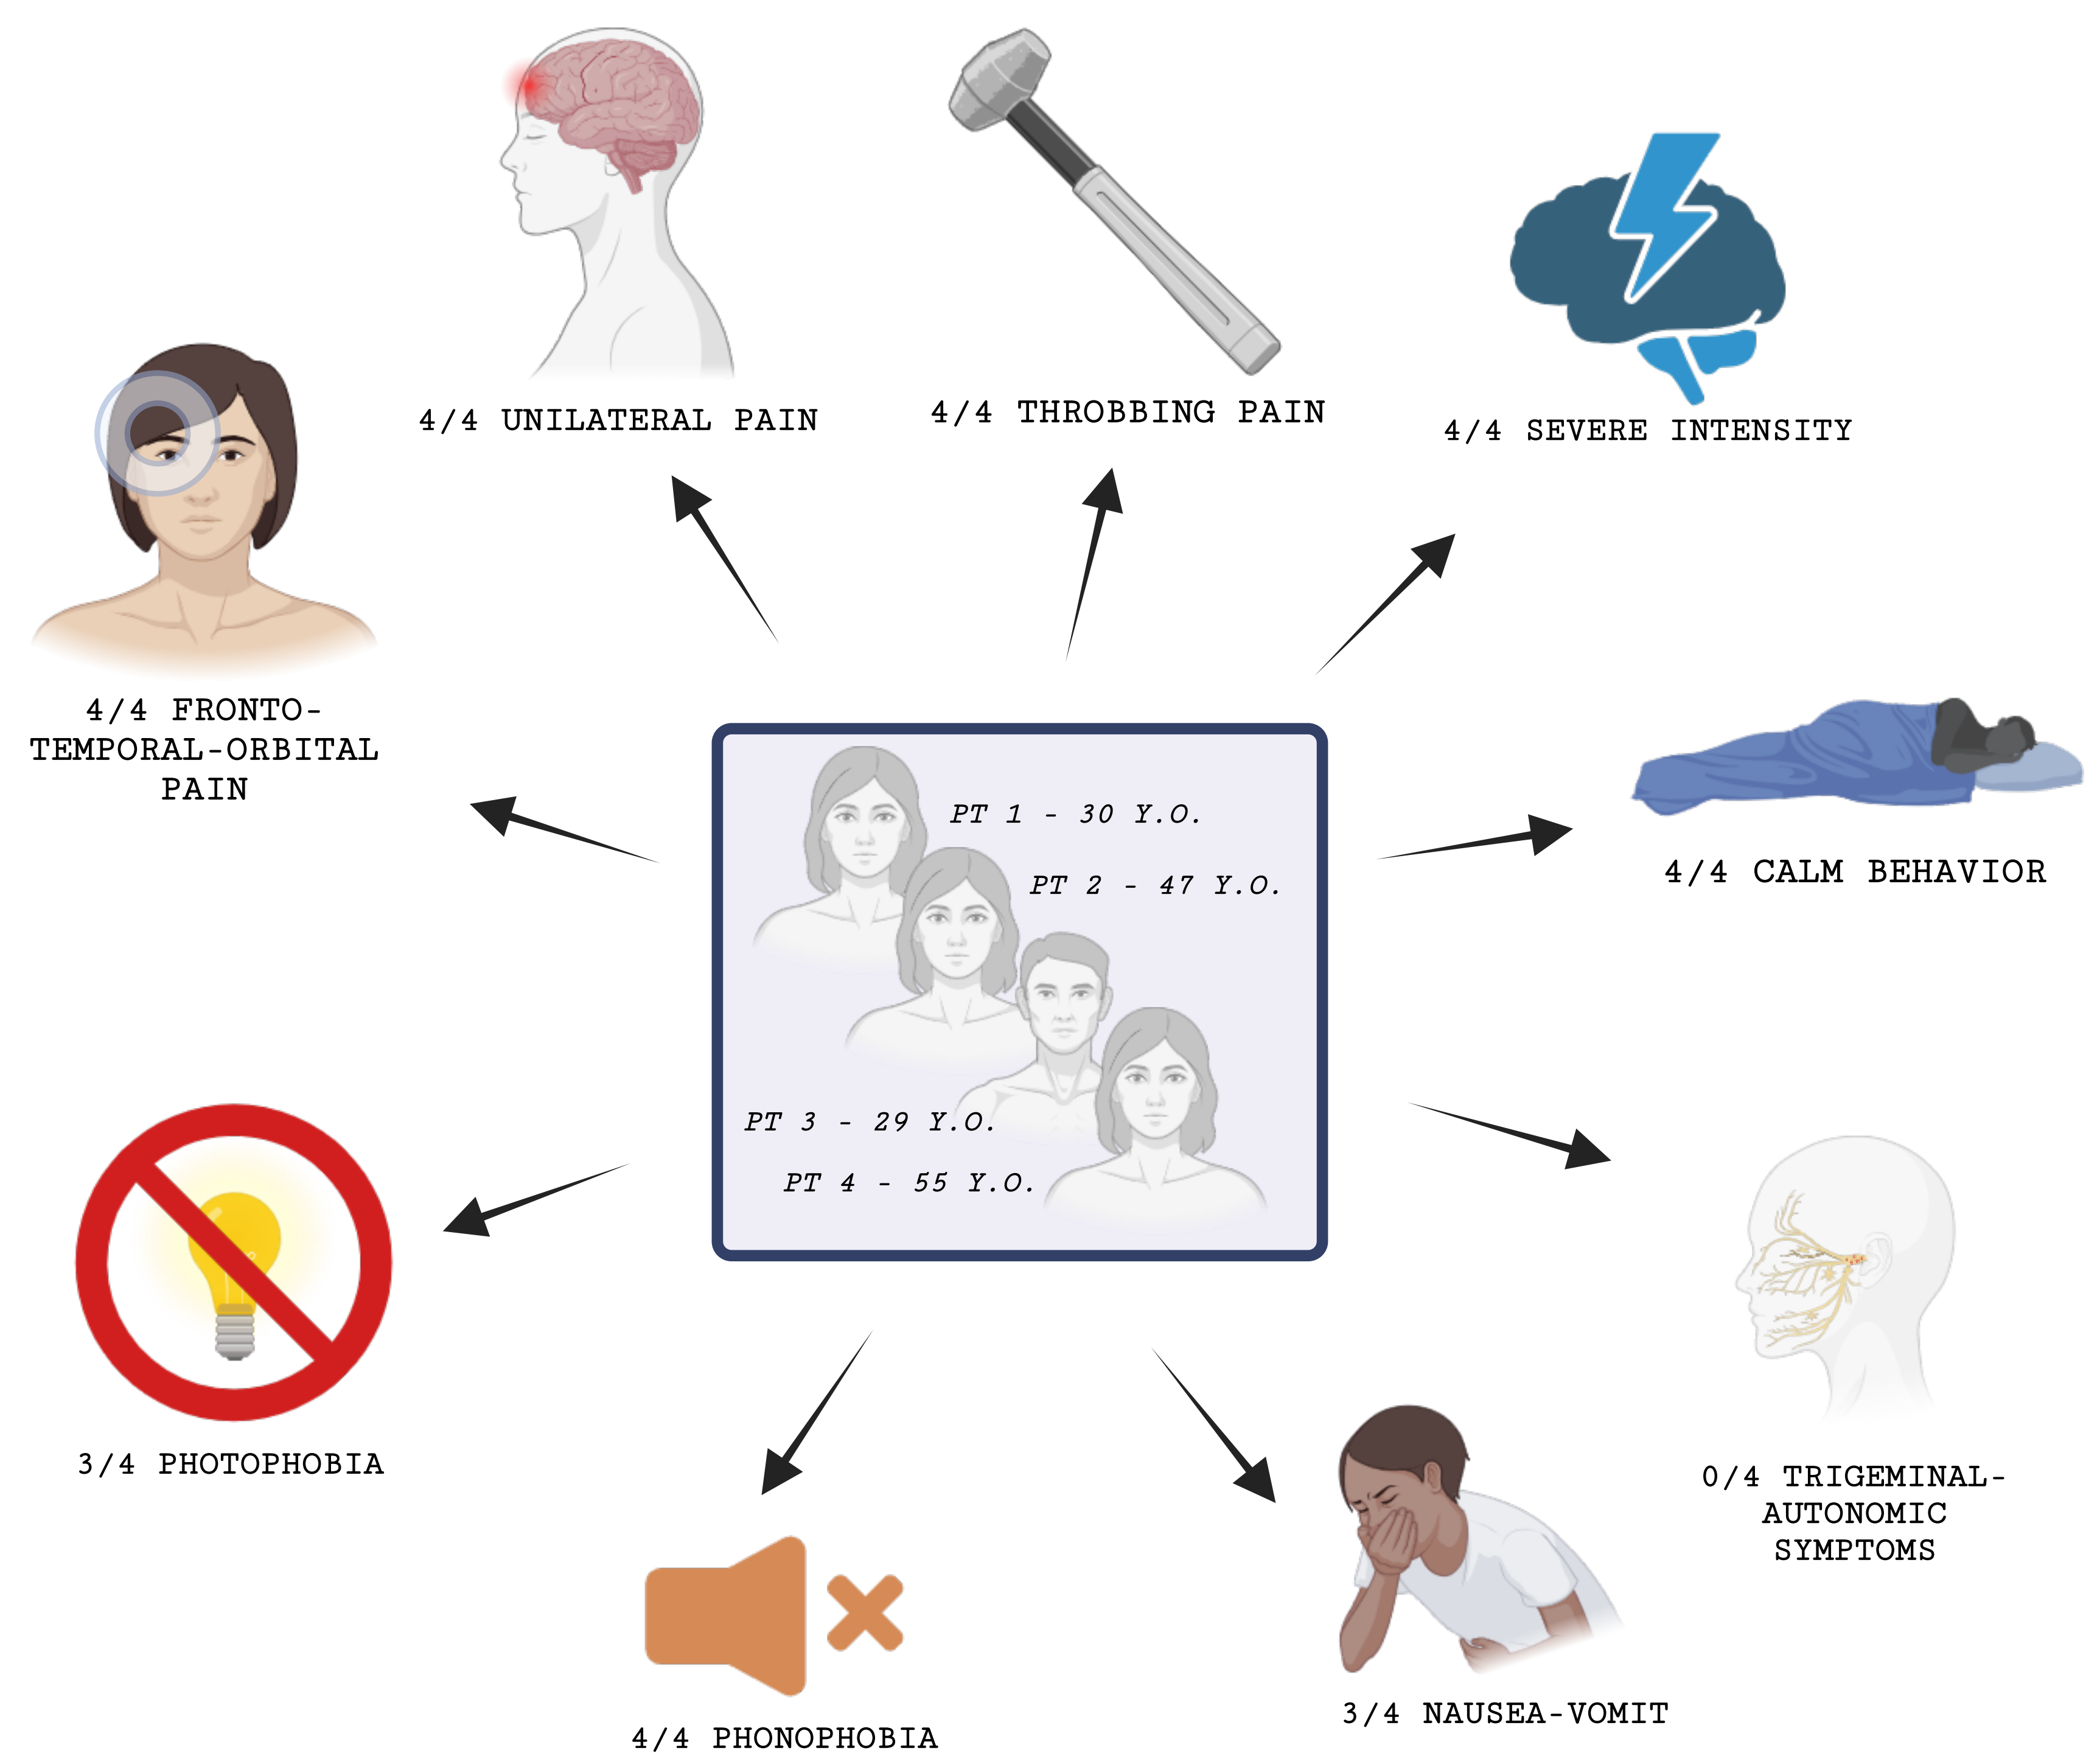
4/4 UNILATERAL PAIN

4/4 THROBBING PAIN

4/4 SEVERE INTENSITY

4/4 FRONTO-TEMPORAL-ORBITAL PAIN

PT 1 - 30 Y.O.

PT 2 - 47 Y.O.

PT 3 - 29 Y.O.

PT 4 - 55 Y.O.

4/4 CALM BEHAVIOR

3/4 PHOTOPHOBIA

0/4 TRIGEMINAL-AUTONOMIC SYMPTOMS

4/4 PHONOPHOBIA

3/4 NAUSEA-VOMIT